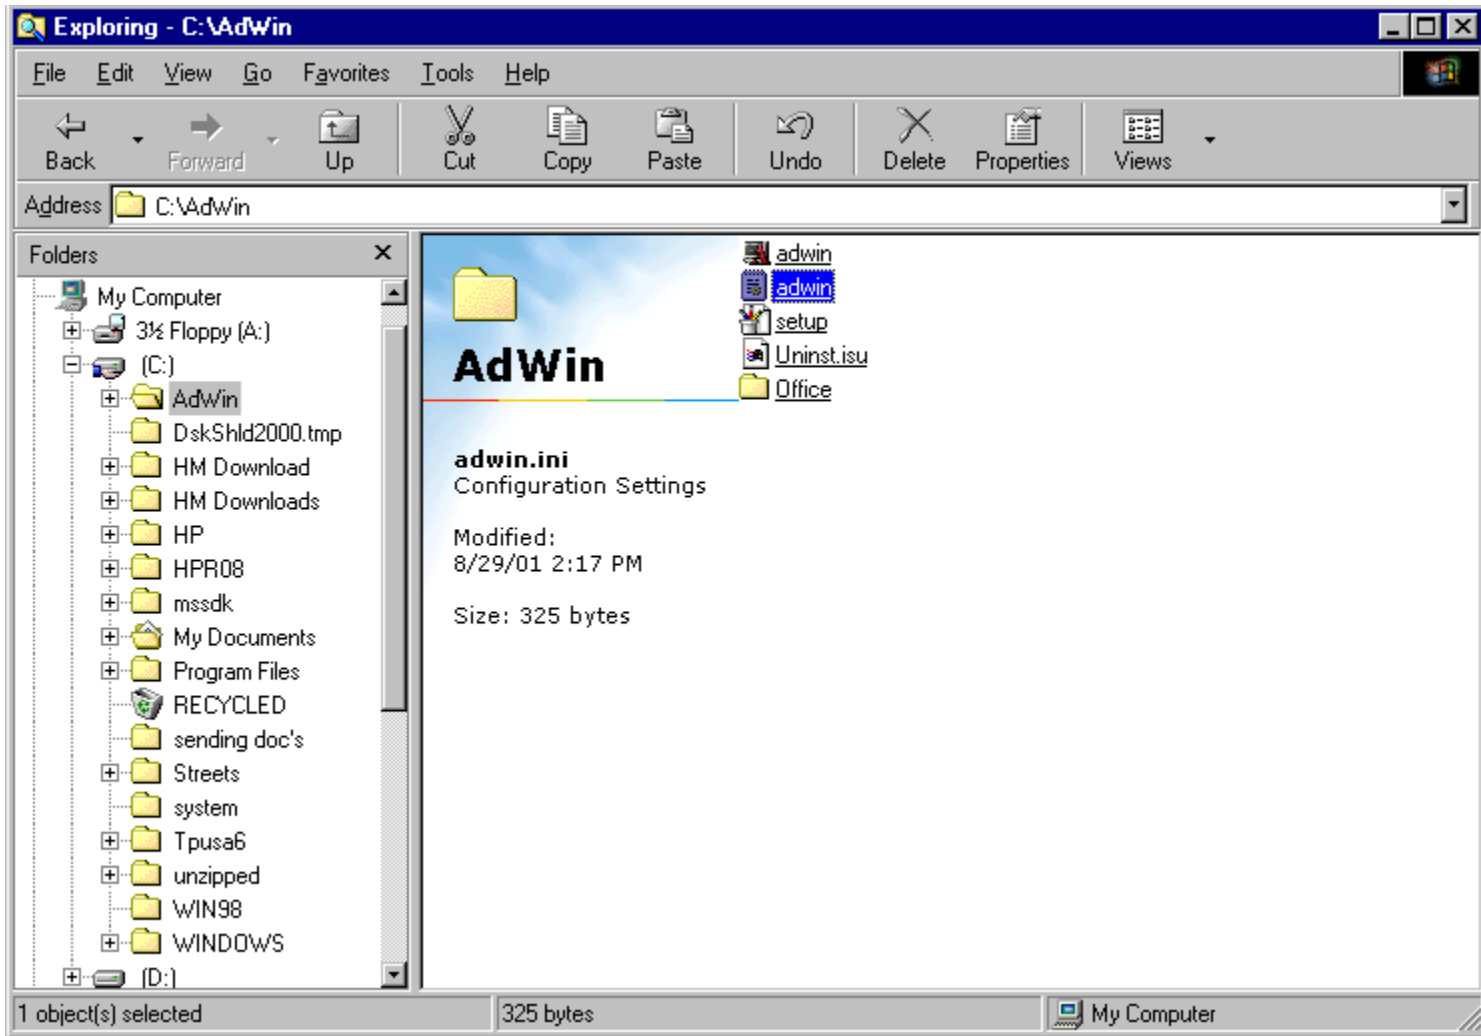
Exploring - C:\AdWin

File Edit View Go Favorites Tools Help

Back Forward Up Cut Copy Paste Undo Delete Properties Views

Address C:\AdWin

Folders

My Computer
3½ Floppy (A:)
(C:)
AdWin
DskShld2000.tmp
HM Download
HM Downloads
HP
HPR08
mssdk
My Documents
Program Files
RECYCLED
sending doc's
Streets
system
Tpusa6
unzipped
WIN98
WINDOWS
(D:)

AdWin

adwin.ini
Configuration Settings

Modified:
8/29/01 2:17 PM

Size: 325 bytes

adwin
adwin
setup
Uninst.isu
Office

1 object(s) selected
325 bytes
My Computer